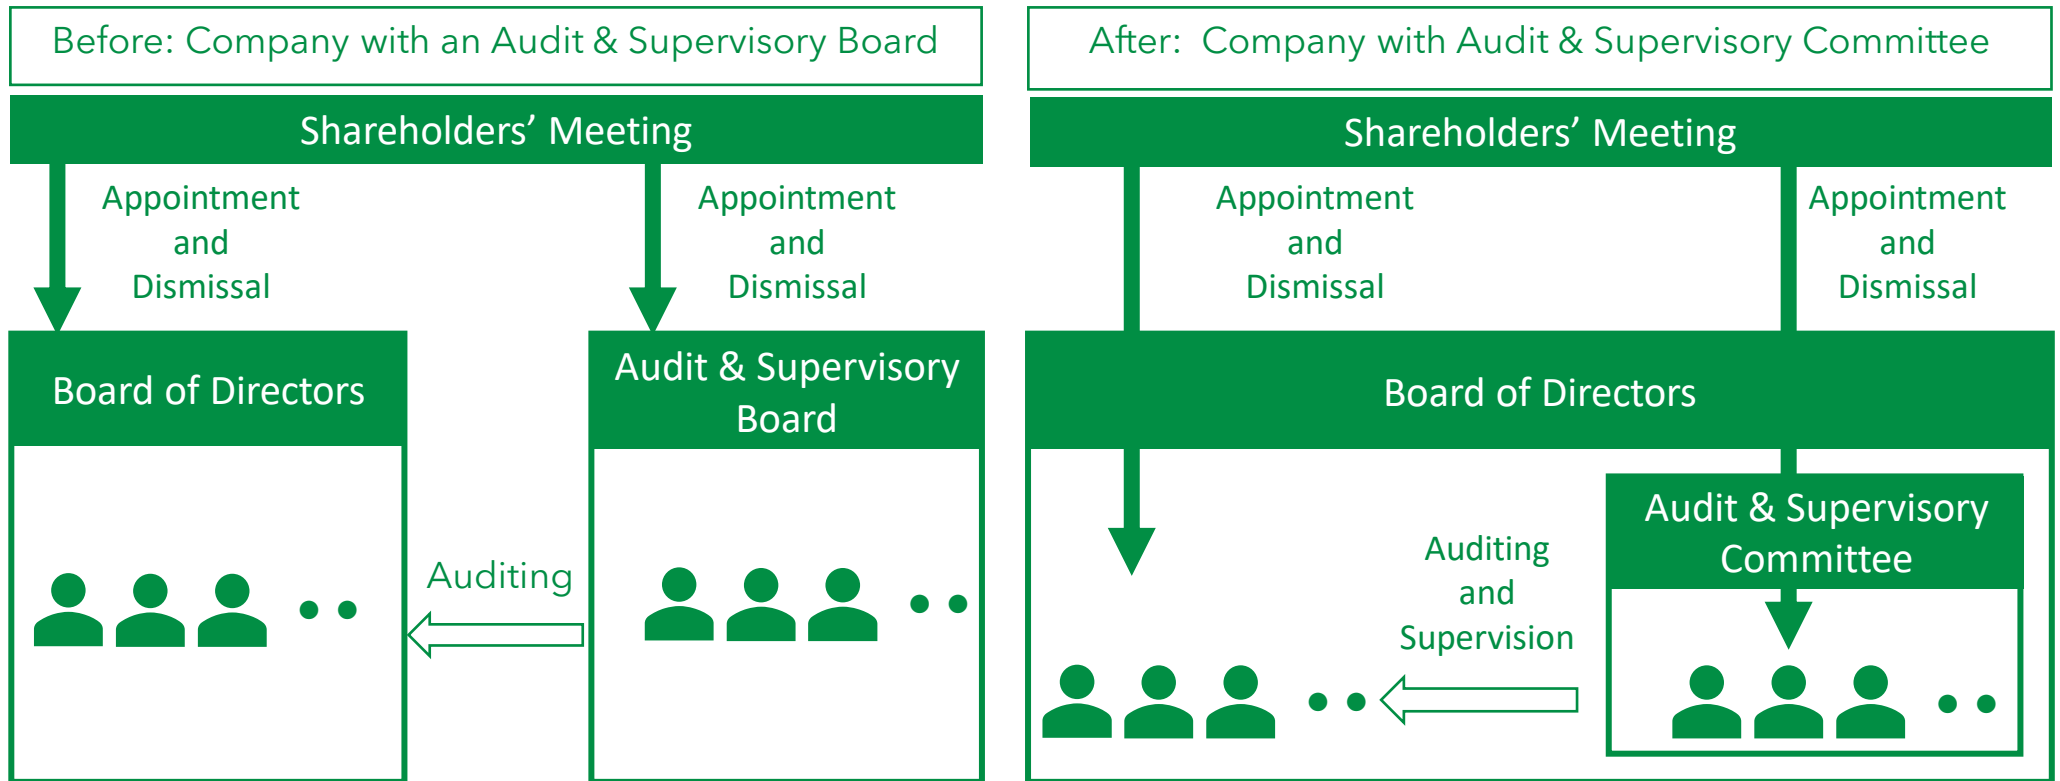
Before: Company with an Audit & Supervisory Board

Shareholders' Meeting

Appointment and Dismissal

Appointment and Dismissal

Board of Directors

Audit & Supervisory Board

Auditing

After: Company with Audit & Supervisory Committee

Shareholders' Meeting

Appointment and Dismissal

Appointment and Dismissal

Board of Directors

Audit & Supervisory Committee

Auditing and Supervision